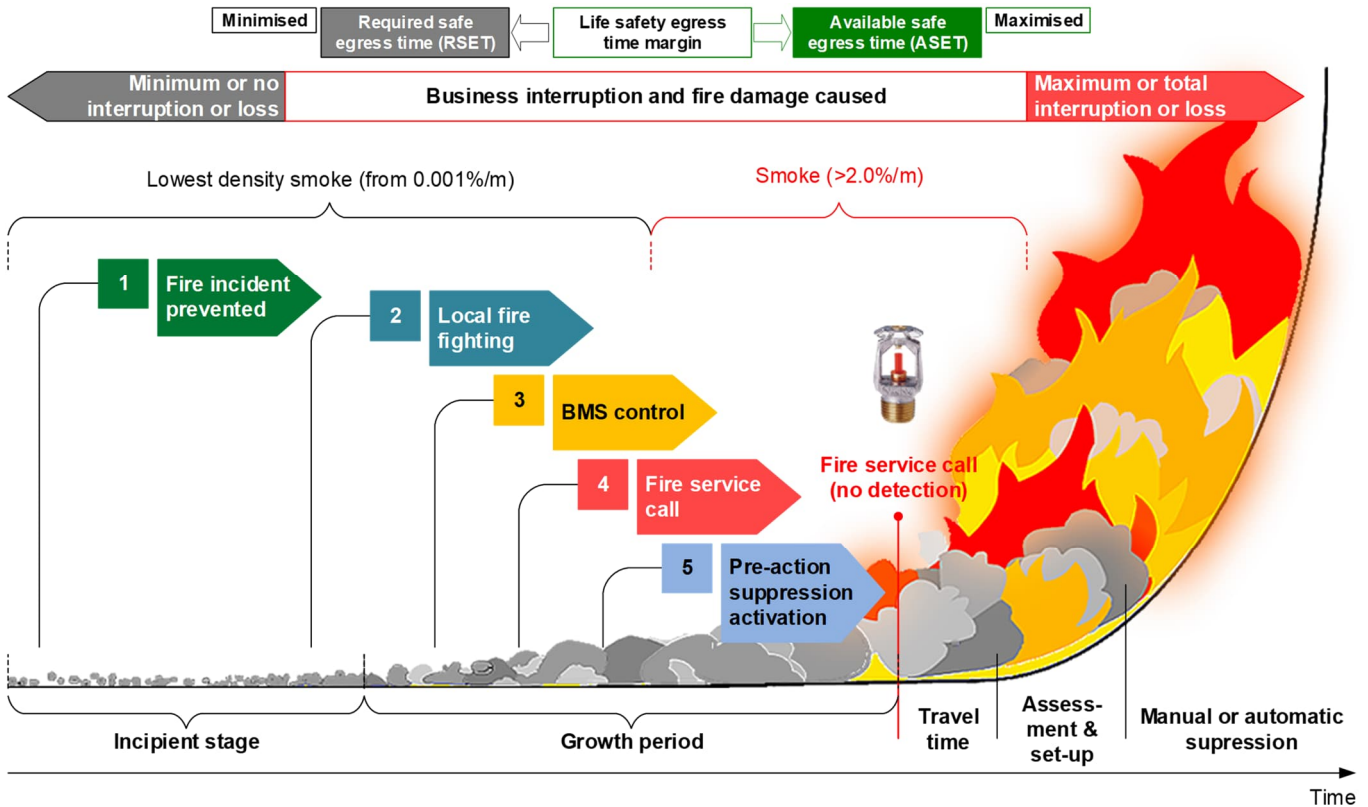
Minimised
Required safe egress time (RSET)
Life safety egress time margin
Available safe egress time (ASET)
Maximised

Minimum or no interruption or loss
Business interruption and fire damage caused
Maximum or total interruption or loss

Lowest density smoke (from 0.001%/m)
Smoke (>2.0%/m)

1 Fire incident prevented
2 Local fire fighting
3 BMS control
4 Fire service call
5 Pre-action suppression activation

Fire service call (no detection)

Incipient stage
Growth period
Travel time
Assessment & set-up
Manual or automatic supression

Time